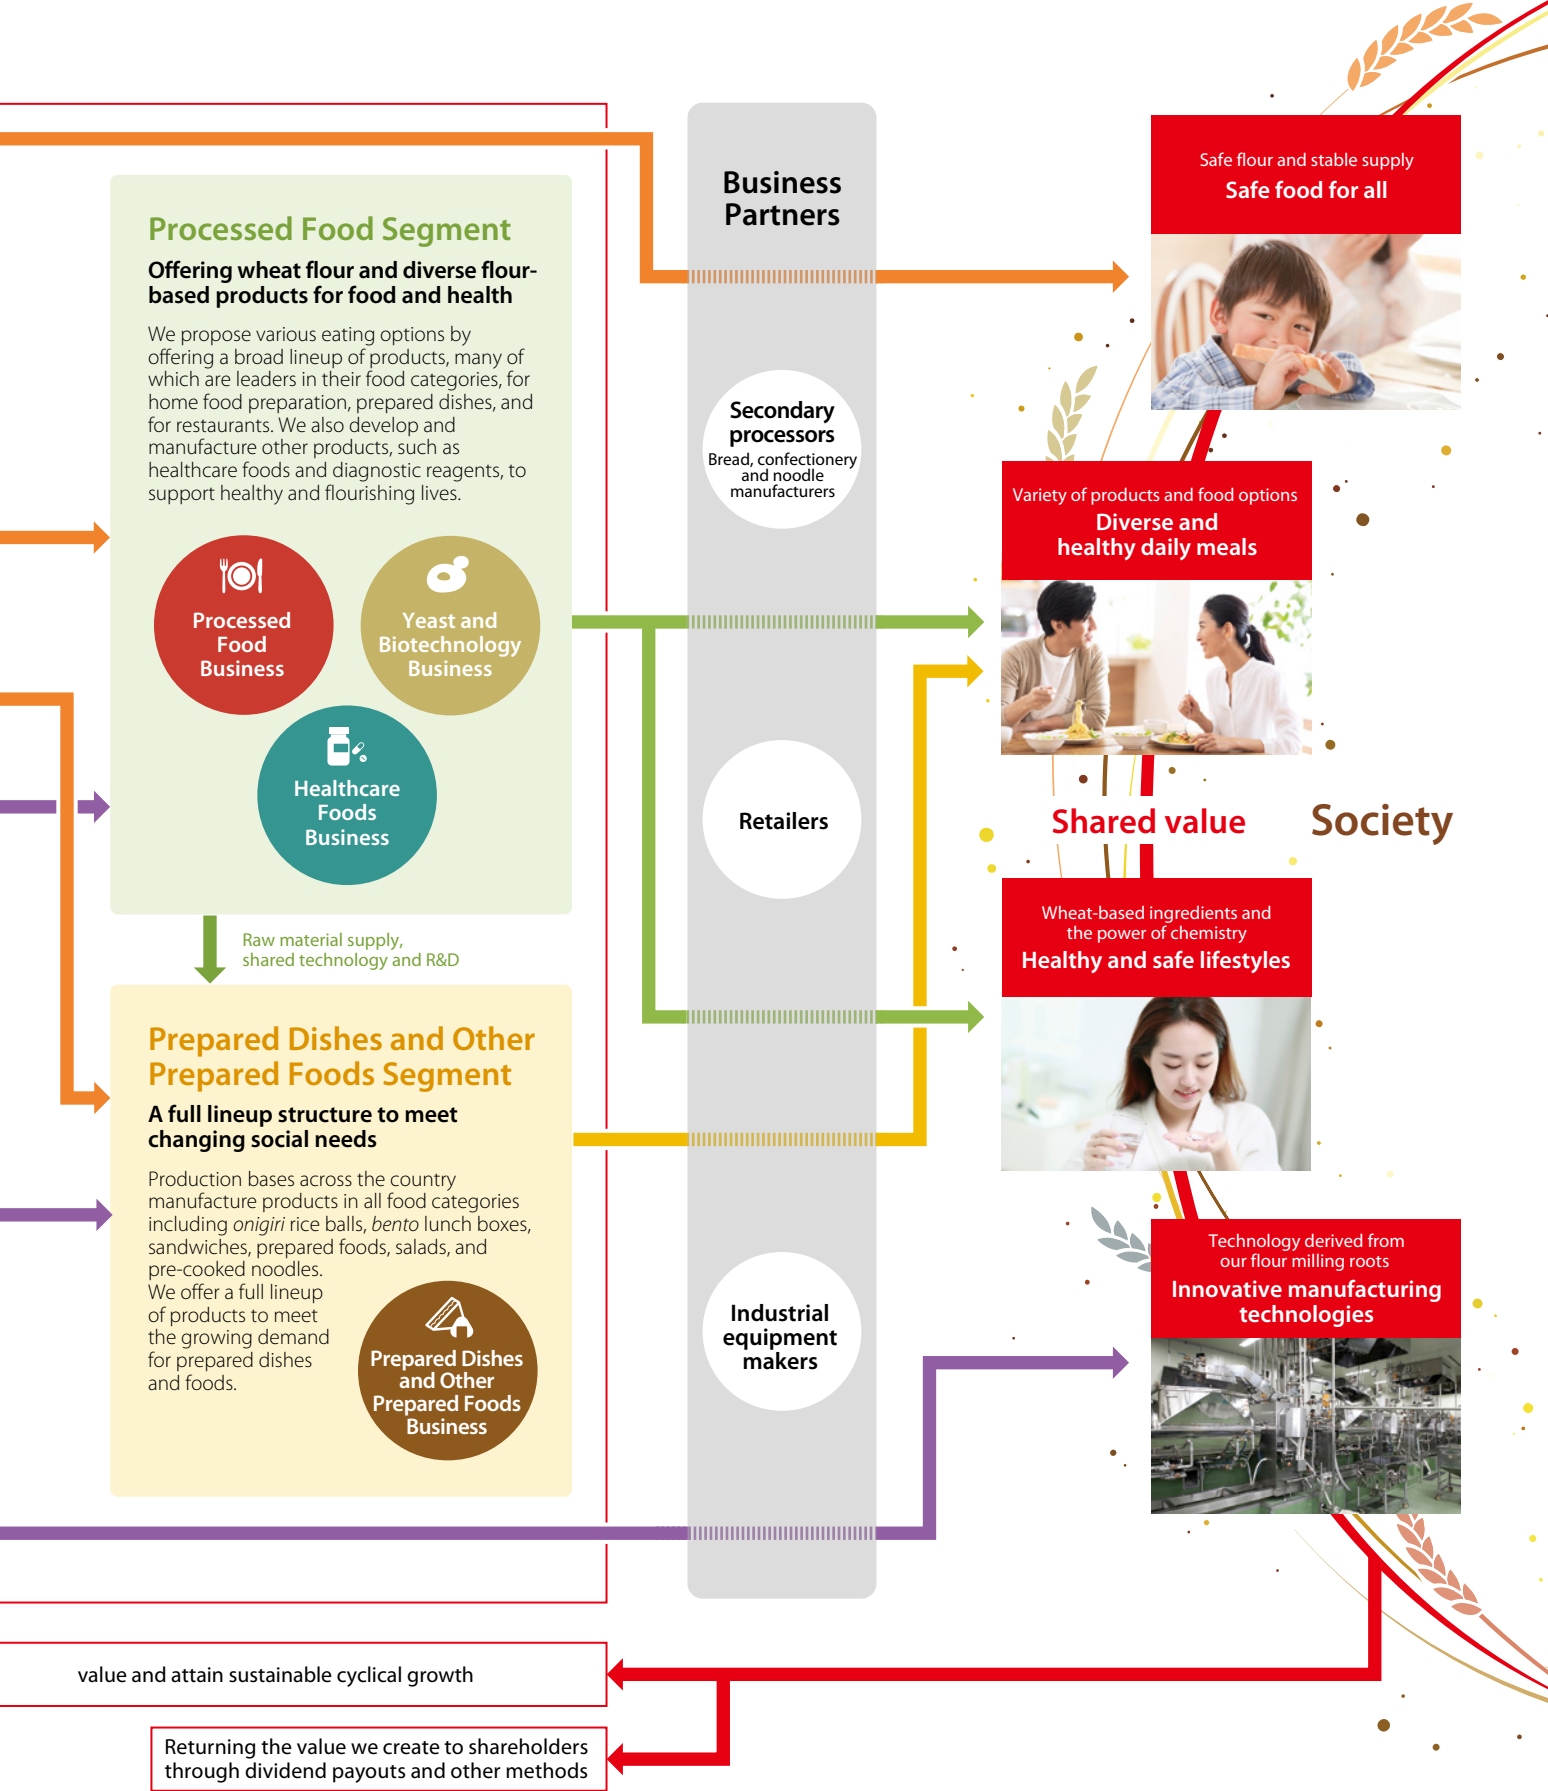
Processed Food Segment

Offering wheat flour and diverse flour-based products for food and health

We propose various eating options by offering a broad lineup of products, many of which are leaders in their food categories, for home food preparation, prepared dishes, and for restaurants. We also develop and manufacture other products, such as healthcare foods and diagnostic reagents, to support healthy and flourishing lives.

Processed Food Business

Yeast and Biotechnology Business

Healthcare Foods Business

Raw material supply, shared technology and R&D

Prepared Dishes and Other Prepared Foods Segment

A full lineup structure to meet changing social needs

Production bases across the country manufacture products in all food categories including *onigiri* rice balls, *bento* lunch boxes, sandwiches, prepared foods, salads, and pre-cooked noodles. We offer a full lineup of products to meet the growing demand for prepared dishes and foods.

Prepared Dishes and Other Prepared Foods Business

Business Partners

Secondary processors
Bread, confectionery and noodle manufacturers

Retailers

Industrial equipment makers

Safe flour and stable supply
Safe food for all

Variety of products and food options
Diverse and healthy daily meals

Shared value

Society

Wheat-based ingredients and the power of chemistry
Healthy and safe lifestyles

Technology derived from our flour milling roots
Innovative manufacturing technologies

value and attain sustainable cyclical growth

Returning the value we create to shareholders through dividend payouts and other methods